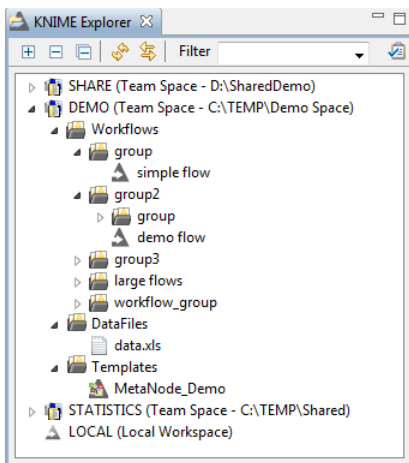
KNIME Explorer ☒

Filter

SHARE (Team Space - D:\SharedDemo)
DEMO (Team Space - C:\TEMP\Demo Space)
Workflows
group
simple flow
group2
group
demo flow
group3
large flows
workflow_group
DataFiles
data.xls
Templates
MetaNode_Demo
STATISTICS (Team Space - C:\TEMP\Shared)
LOCAL (Local Workspace)